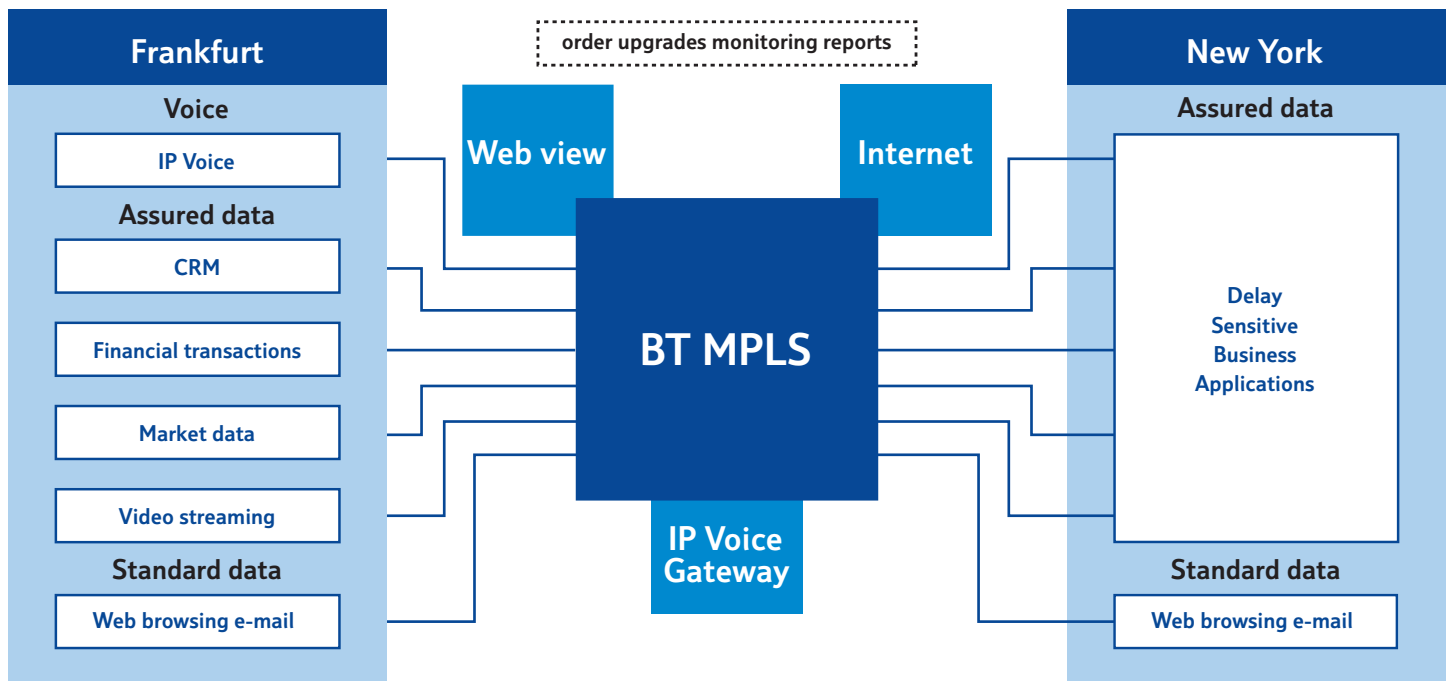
Frankfurt

Voice

IP Voice

Assured data

CRM

Financial transactions

Market data

Video streaming

Standard data

Web browsing e-mail

order upgrades monitoring reports

Web view

Internet

BT MPLS

IP Voice Gateway

New York

Assured data

Delay Sensitive Business Applications

Standard data

Web browsing e-mail